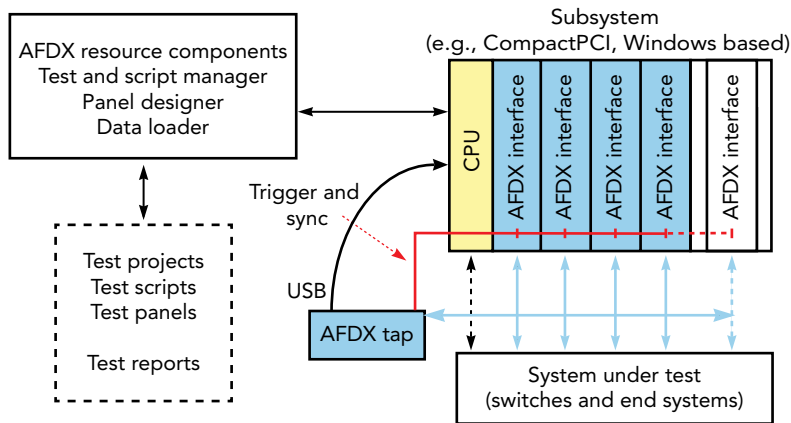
AFDX resource components
Test and script manager
Panel designer
Data loader

Subsystem
(e.g., CompactPCI, Windows based)

CPU

AFDX interface

AFDX interface

AFDX interface

AFDX interface

AFDX interface

Trigger and sync

USB

AFDX tap

Test projects
Test scripts
Test panels

Test reports

System under test
(switches and end systems)